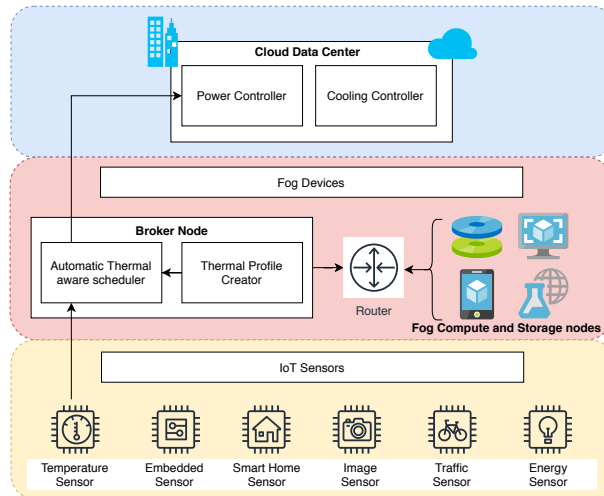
Cloud Data Center

Power Controller

Cooling Controller

Fog Devices

Broker Node

Automatic Thermal aware scheduler

Thermal Profile Creator

Router

Fog Compute and Storage nodes

IoT Sensors

Temperature Sensor

Embedded Sensor

Smart Home Sensor

Image Sensor

Traffic Sensor

Energy Sensor